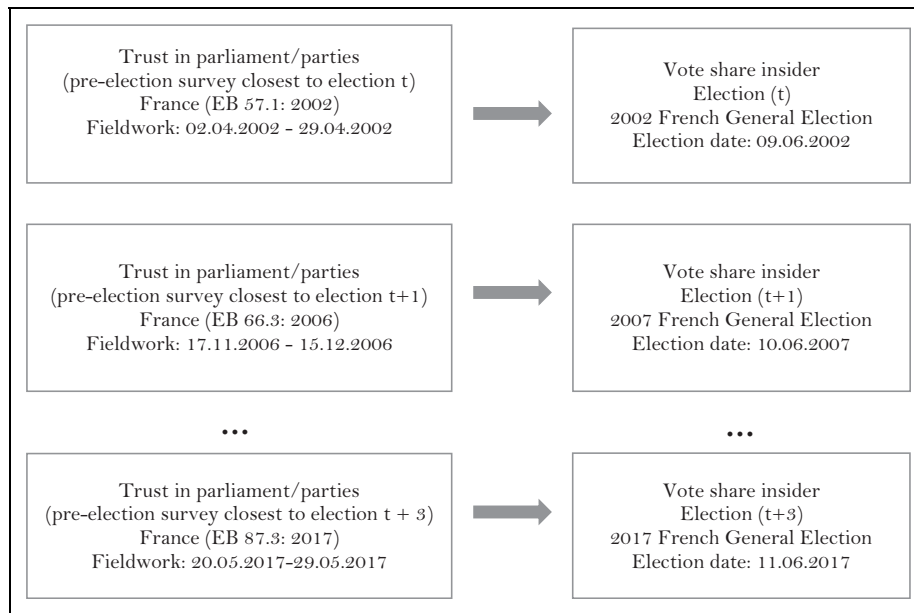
Trust in parliament/parties
(pre-election survey closest to election t)
France (EB 57.1: 2002)
Fieldwork: 02.04.2002 - 29.04.2002

Vote share insider
Election (t)
2002 French General Election
Election date: 09.06.2002

Trust in parliament/parties
(pre-election survey closest to election t+1)
France (EB 66.3: 2006)
Fieldwork: 17.11.2006 - 15.12.2006

Vote share insider
Election (t+1)
2007 French General Election
Election date: 10.06.2007

...

...

Trust in parliament/parties
(pre-election survey closest to election t + 3)
France (EB 87.3: 2017)
Fieldwork: 20.05.2017-29.05.2017

Vote share insider
Election (t+3)
2017 French General Election
Election date: 11.06.2017